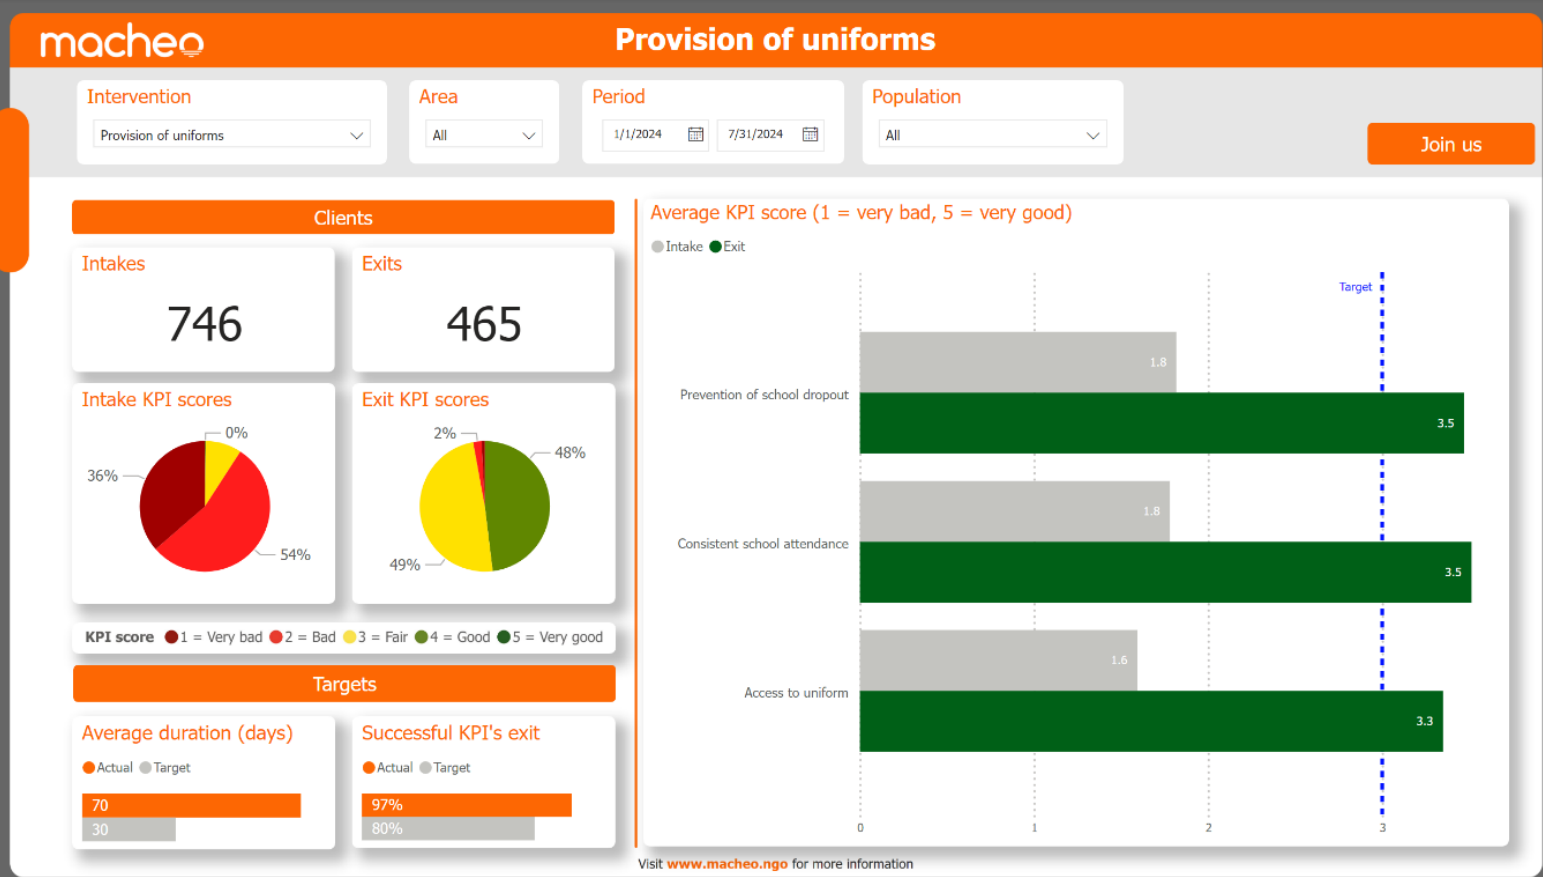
macheo

Provision of uniforms

Intervention
Provision of uniforms

Area
All

Period
1/1/2024
7/31/2024

Population
All

Join us

Clients

Intakes
746

Exits
465

Intake KPI scores
0%
36%
54%

Exit KPI scores
2%
48%
49%

KPI score 1 = Very bad 2 = Bad 3 = Fair 4 = Good 5 = Very good

Targets

Average duration (days)
Actual Target
70
30

Successful KPI's exit
Actual Target
97%
80%

Average KPI score (1 = very bad, 5 = very good)
Intake Exit

Target

Prevention of school dropout
1.8
3.5

Consistent school attendance
1.8
3.5

Access to uniform
1.6
3.3

0
1
2
3

Visit www.macheo.ngo for more information